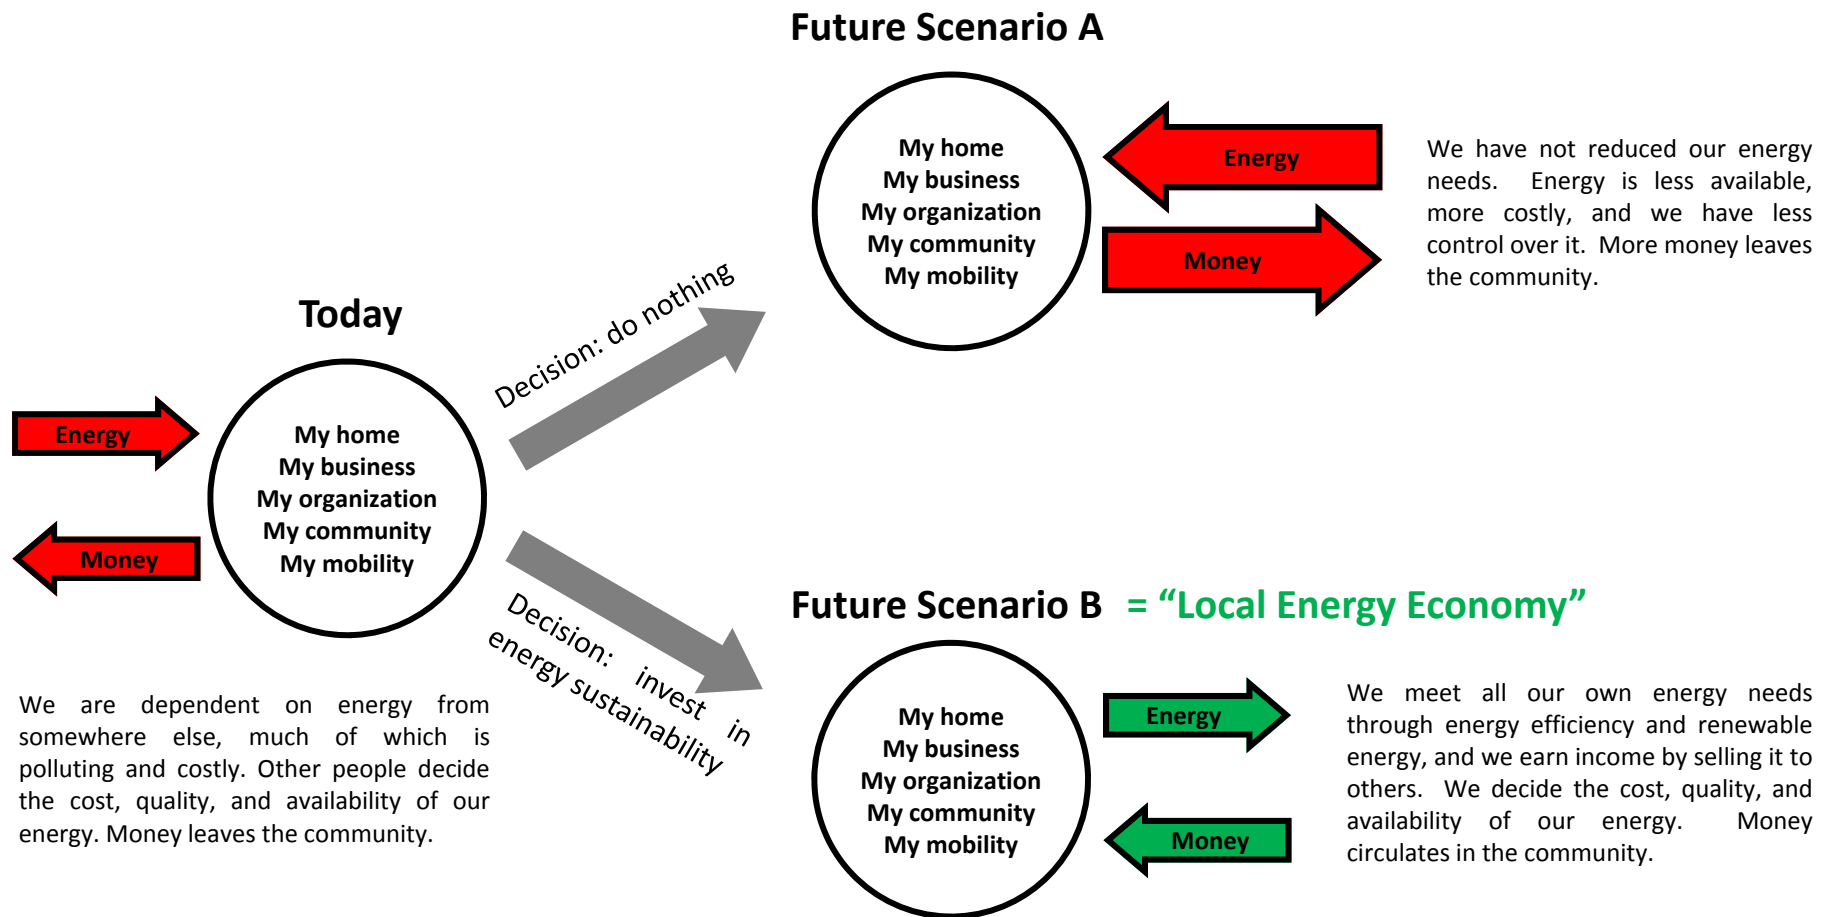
Future Scenario A

My home
My business
My organization
My community
My mobility

Energy

Money

We have not reduced our energy needs. Energy is less available, more costly, and we have less control over it. More money leaves the community.

Today

Decision: do nothing

Energy

Money

My home
My business
My organization
My community
My mobility

Decision: invest in energy sustainability

We are dependent on energy from somewhere else, much of which is polluting and costly. Other people decide the cost, quality, and availability of our energy. Money leaves the community.

Future Scenario B = "Local Energy Economy"

My home
My business
My organization
My community
My mobility

Energy

Money

We meet all our own energy needs through energy efficiency and renewable energy, and we earn income by selling it to others. We decide the cost, quality, and availability of our energy. Money circulates in the community.